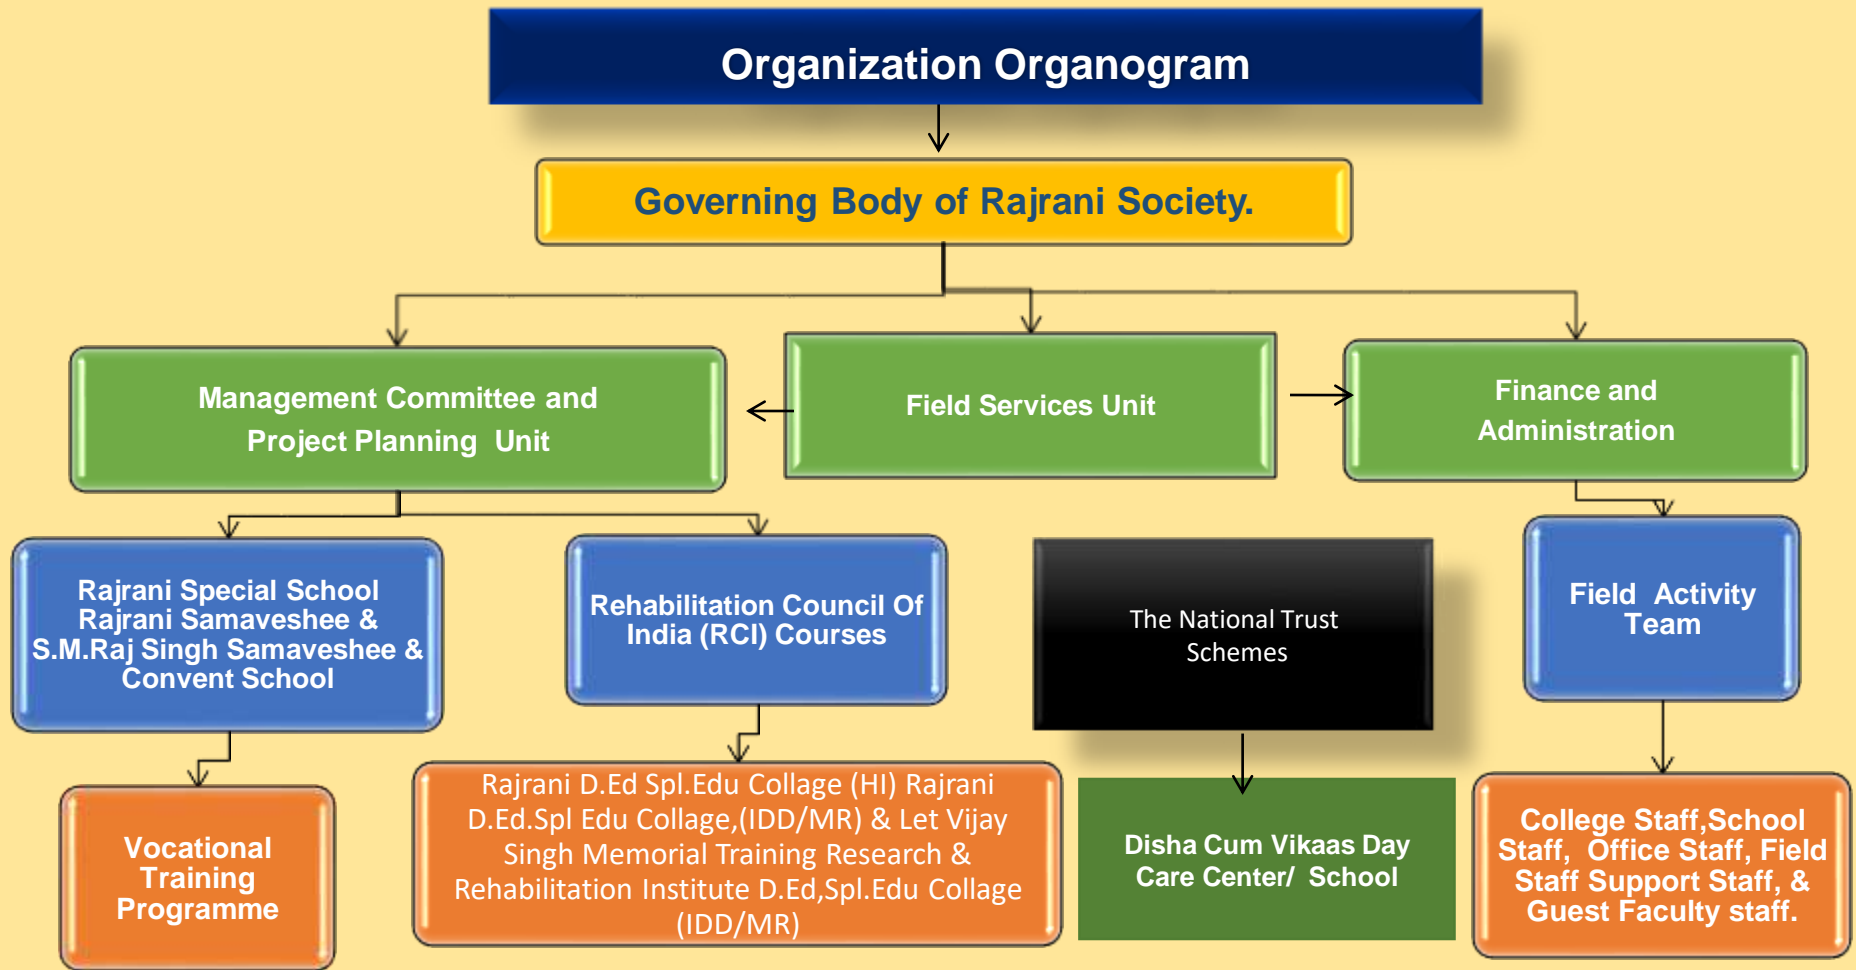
Organization Organogram

Governing Body of Rajrani Society.

Management Committee and Project Planning Unit

Field Services Unit

Finance and Administration

Rajrani Special School Rajrani Samaveshee & S.M.Raj Singh Samaveshee & Convent School

Rehabilitation Council Of India (RCI) Courses

The National Trust Schemes

Field Activity Team

Vocational Training Programme

Rajrani D.Ed Spl.Edu Collage (HI) Rajrani D.Ed.Spl Edu Collage,(IDD/MR) & Let Vijay Singh Memorial Training Research & Rehabilitation Institute D.Ed,Spl.Edu Collage (IDD/MR)

Disha Cum Vikaas Day Care Center/ School

College Staff,School Staff, Office Staff, Field Staff Support Staff, & Guest Faculty staff.